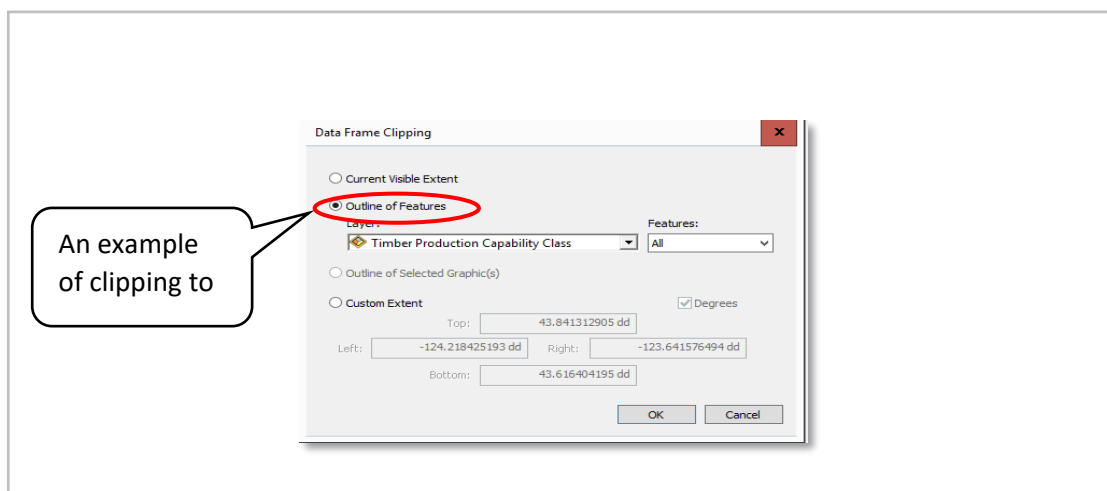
Data Frame Clipping

Current Visible Extent

Outline of Features

Layer:

Timber Production Capability Class

Features:

All

Outline of Selected Graphic(s)

Custom Extent

Degrees

Top: 43.841312905 dd

Left: -124.218425193 dd

Right: -123.641576494 dd

Bottom: 43.616404195 dd

OK

Cancel

An example of clipping to